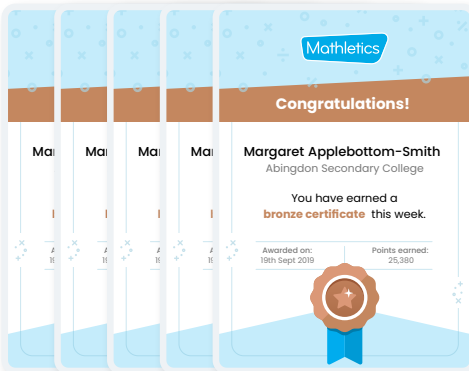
Mar
A
1

Mar
A
1

Mar
A
1

Mar
A
1

Mathletics

Congratulations!

Margaret Applebottom-Smith
Abingdon Secondary College

You have earned a bronze certificate this week.

Awarded on:
19th Sept 2019

Points earned:
25,380